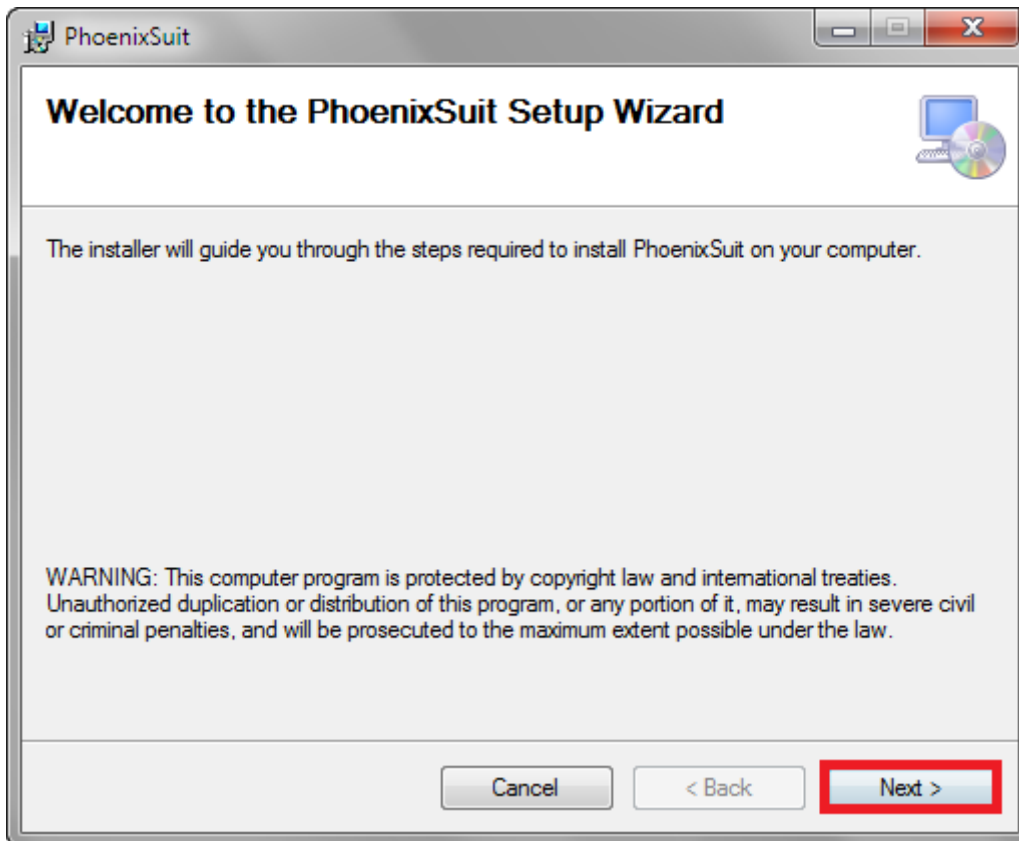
PhoenixSuit

Welcome to the PhoenixSuit Setup Wizard

The installer will guide you through the steps required to install PhoenixSuit on your computer.

WARNING: This computer program is protected by copyright law and international treaties. Unauthorized duplication or distribution of this program, or any portion of it, may result in severe civil or criminal penalties, and will be prosecuted to the maximum extent possible under the law.

Cancel

< Back

Next >